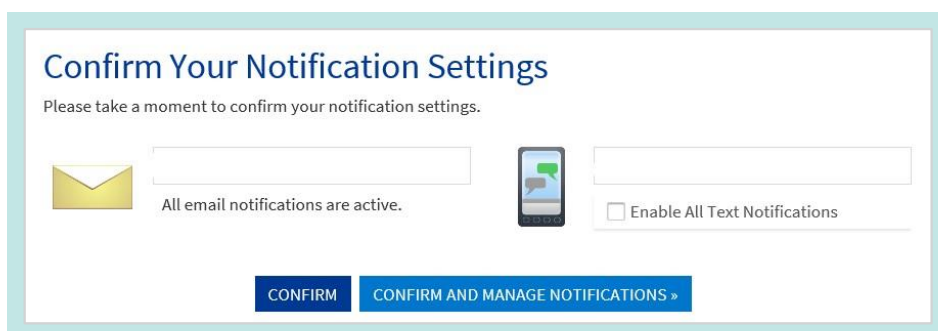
Confirm Your Notification Settings

Please take a moment to confirm your notification settings.

All email notifications are active.

Enable All Text Notifications

CONFIRM

CONFIRM AND MANAGE NOTIFICATIONS »